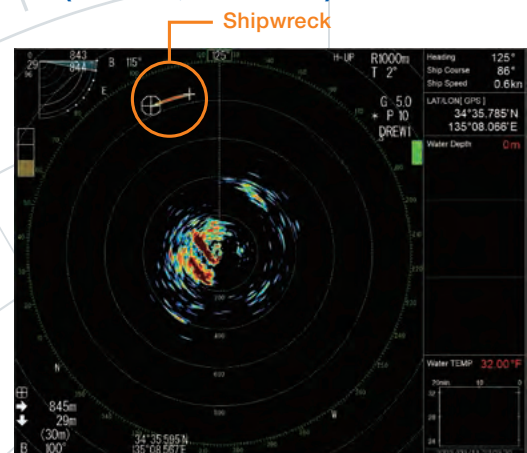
Shipwreck

843
29
874
B 115°
E
125°
H-UP
R1000m
T 2°
G 5.0
P 10
DREW1

Heading 125°
Ship Course 86°
Ship Speed 0.6kn
LAT/LON[ GPS ]
34°35.785'N
135°08.066'E
Water Depth 0m

N
W
845m
29m
(30m)
B 100°
34°35.595'N
135°08.567'E

Water TEMP 32.00°F
70min 10 0